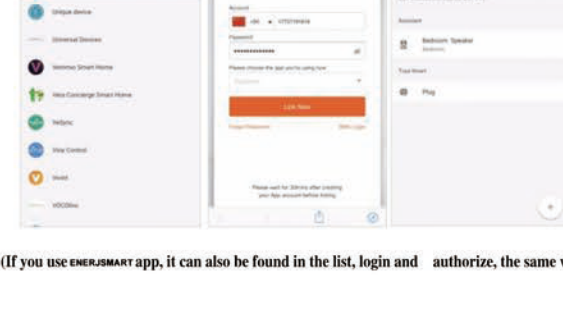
Unique device
Universal Devices
Vemmo Smart Home
Vera Concierge Smart Home
VeSync
Vivy Control
Vivint
VOCOlinc

Account
+86 ▾ 17721919818
Password
••••••••••••••
Please choose the app you're using now
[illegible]
Link Now
Forgot Password
SMS Login
Please wait for 30mins after creating your App account before linking.

Assistant
Bedroom Speaker
Bedroom
Tuya Smart
Plug

(If you use ENERJSMART app, it can also be found in the list, login and authorize, the same v